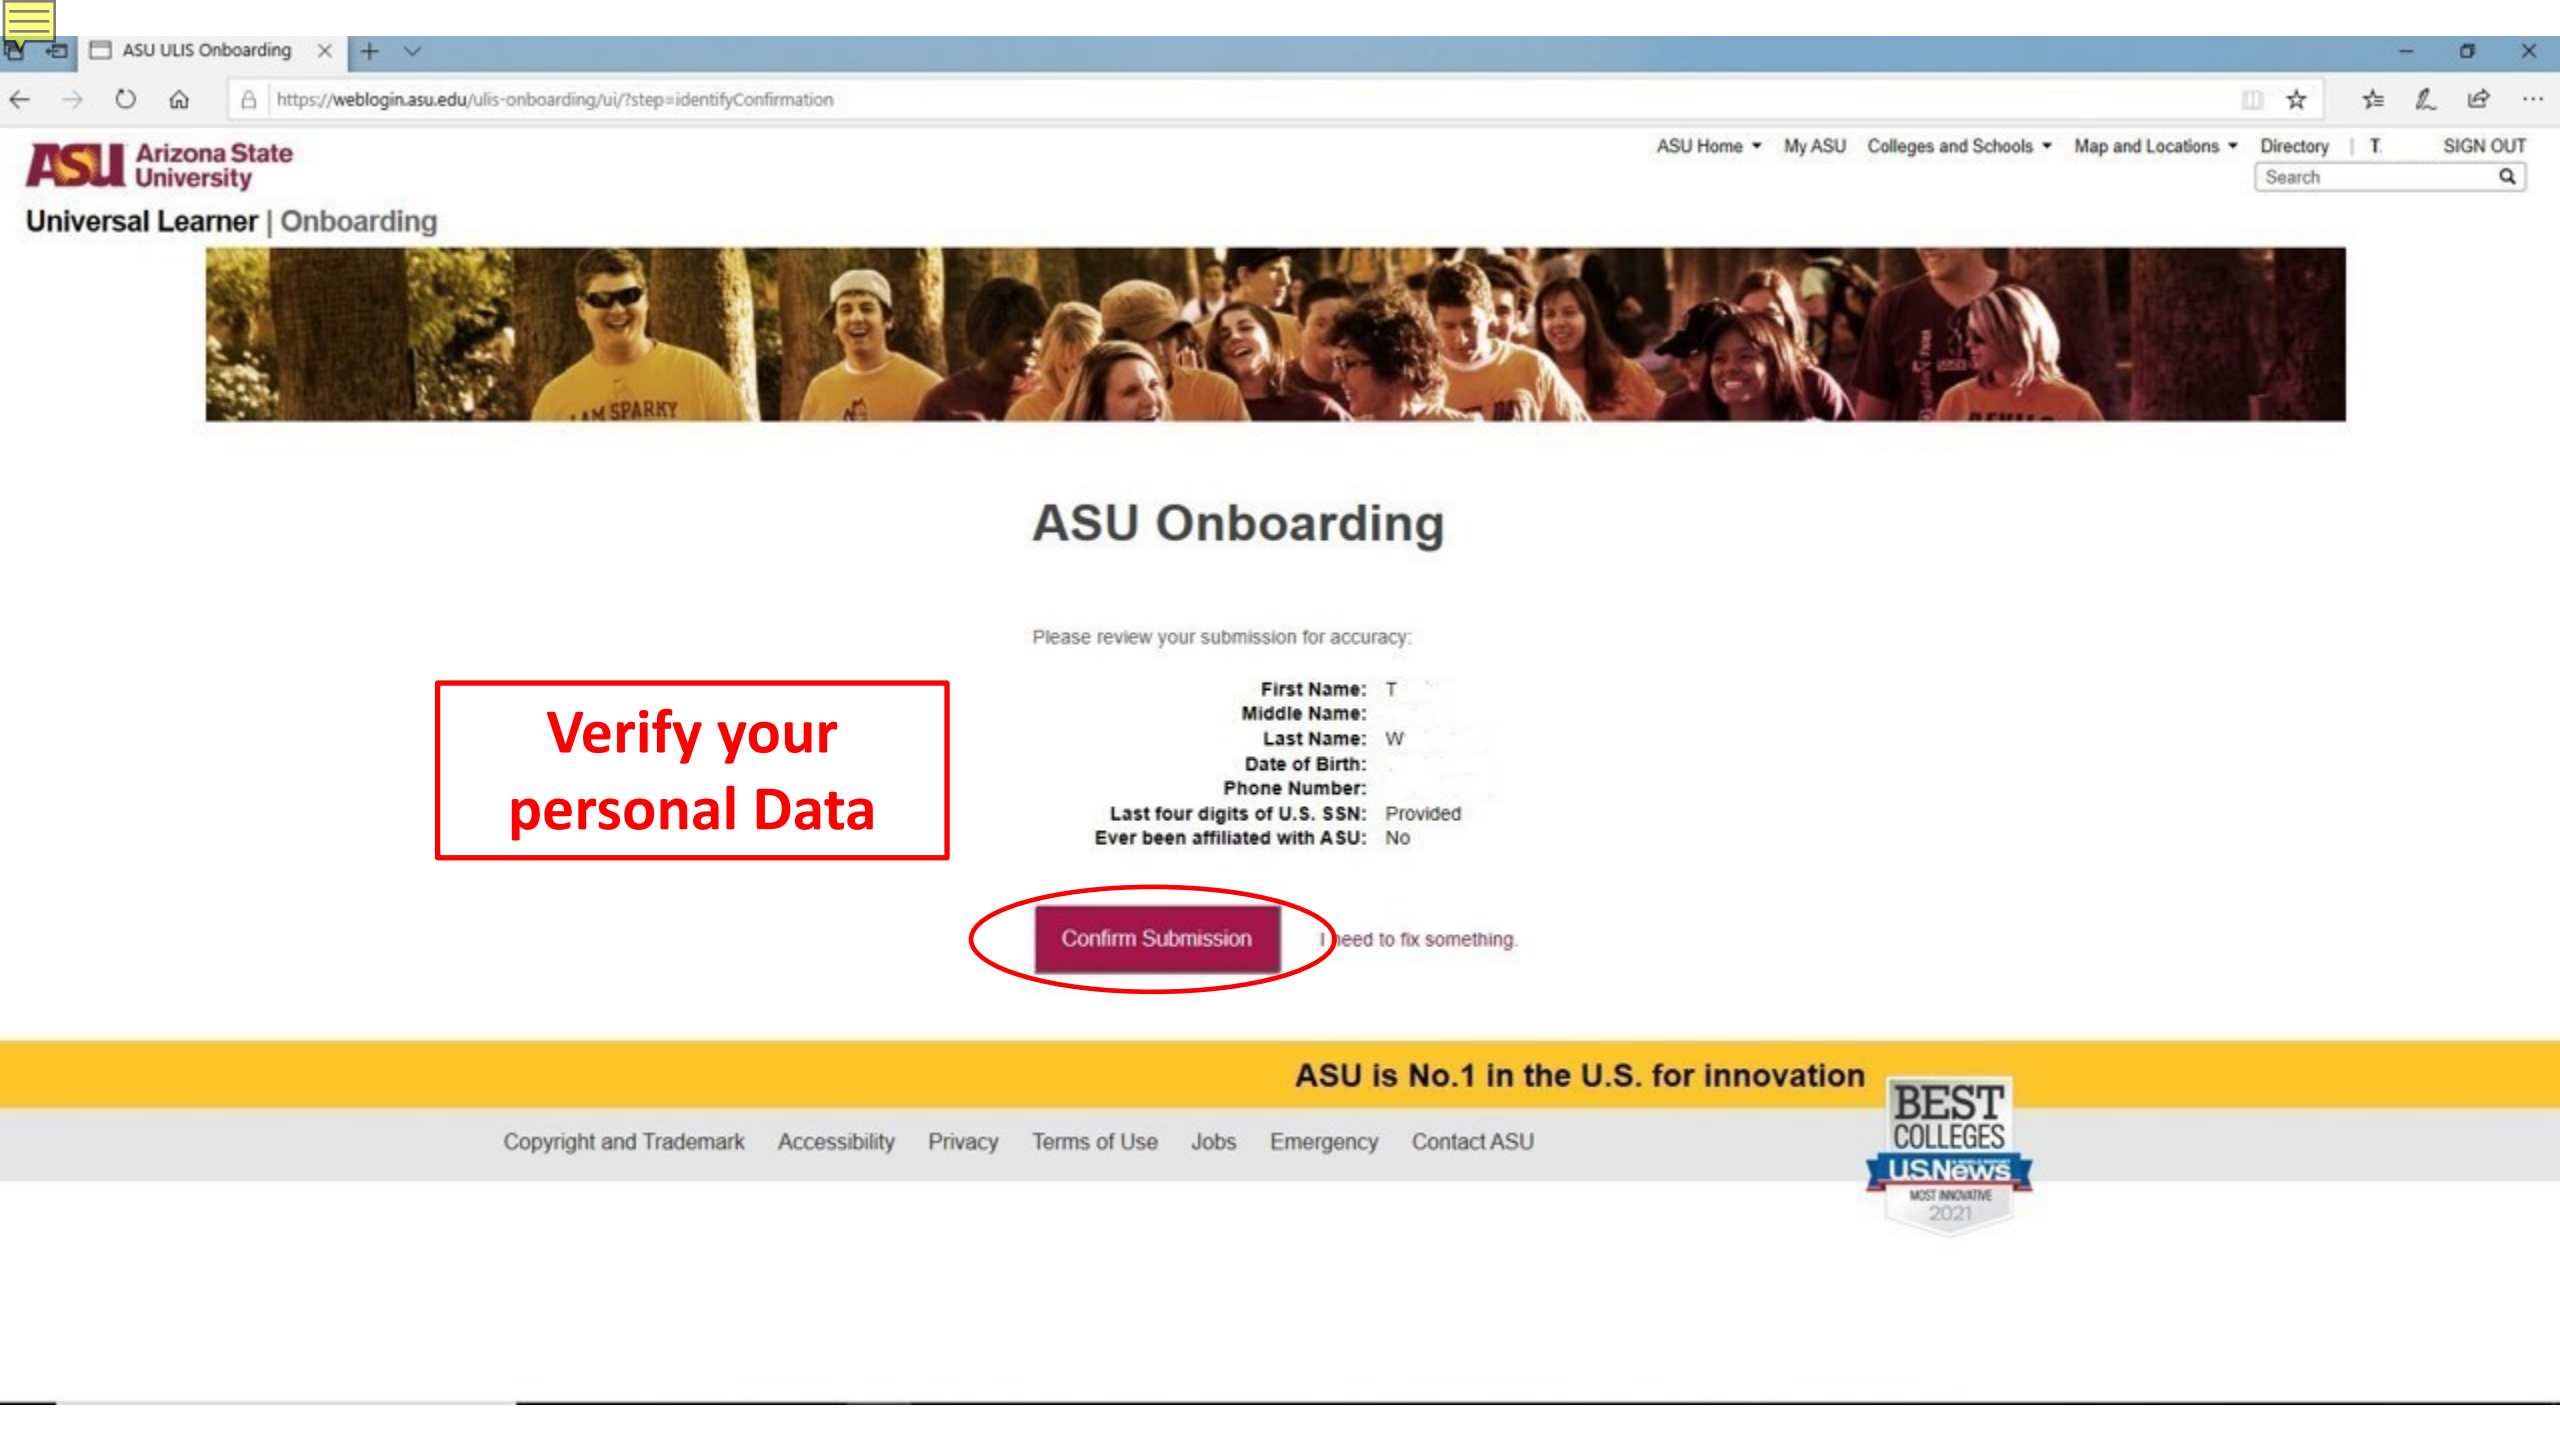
ASU ULIS Onboarding

https://weblogin.asu.edu/ulis-onboarding/ui/?step=identifyConfirmation

ASU Arizona State University

ASU Home  My ASU  Colleges and Schools  Map and Locations  Directory | T  SIGN OUT

Search

Universal Learner | Onboarding

I AM SPARKY

ASU Onboarding

Please review your submission for accuracy:

| | |
|---|---|
| First Name: | T |
| Middle Name: | |
| Last Name: | W |
| Date of Birth: | |
| Phone Number: | |
| Last four digits of U.S. SSN: | Provided |
| Ever been affiliated with ASU: | No |

Verify your personal Data

Confirm Submission

I need to fix something.

ASU is No.1 in the U.S. for innovation

Copyright and Trademark  Accessibility  Privacy  Terms of Use  Jobs  Emergency  Contact ASU

BEST COLLEGES
USNews
MOST INNOVATIVE
2021